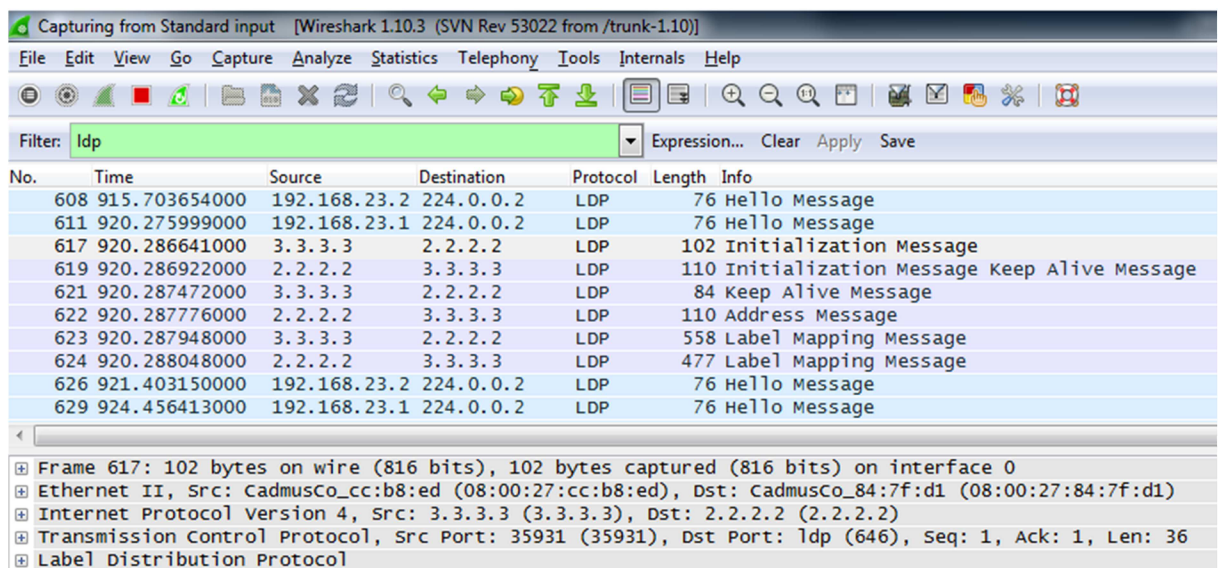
Capturing from Standard input [Wireshark 1.10.3 (SVN Rev 53022 from /trunk-1.10)]

File Edit View Go Capture Analyze Statistics Telephony Tools Internals Help

Filter: ldp Expression... Clear Apply Save

| No. | Time | Source | Destination | Protocol | Length | Info |
|---|---|---|---|---|---|---|
| 608 | 915.703654000 | 192.168.23.2 | 224.0.0.2 | LDP | 76 | Hello Message |
| 611 | 920.275999000 | 192.168.23.1 | 224.0.0.2 | LDP | 76 | Hello Message |
| 617 | 920.286641000 | 3.3.3.3 | 2.2.2.2 | LDP | 102 | Initialization Message |
| 619 | 920.286922000 | 2.2.2.2 | 3.3.3.3 | LDP | 110 | Initialization Message Keep Alive Message |
| 621 | 920.287472000 | 3.3.3.3 | 2.2.2.2 | LDP | 84 | Keep Alive Message |
| 622 | 920.287776000 | 2.2.2.2 | 3.3.3.3 | LDP | 110 | Address Message |
| 623 | 920.287948000 | 3.3.3.3 | 2.2.2.2 | LDP | 558 | Label Mapping Message |
| 624 | 920.288048000 | 2.2.2.2 | 3.3.3.3 | LDP | 477 | Label Mapping Message |
| 626 | 921.403150000 | 192.168.23.2 | 224.0.0.2 | LDP | 76 | Hello Message |
| 629 | 924.456413000 | 192.168.23.1 | 224.0.0.2 | LDP | 76 | Hello Message |

Frame 617: 102 bytes on wire (816 bits), 102 bytes captured (816 bits) on interface 0
Ethernet II, Src: CadmusCo_cc:b8:ed (08:00:27:cc:b8:ed), Dst: CadmusCo_84:7f:d1 (08:00:27:84:7f:d1)
Internet Protocol Version 4, Src: 3.3.3.3 (3.3.3.3), Dst: 2.2.2.2 (2.2.2.2)
Transmission Control Protocol, Src Port: 35931 (35931), Dst Port: ldp (646), Seq: 1, Ack: 1, Len: 36
Label Distribution Protocol